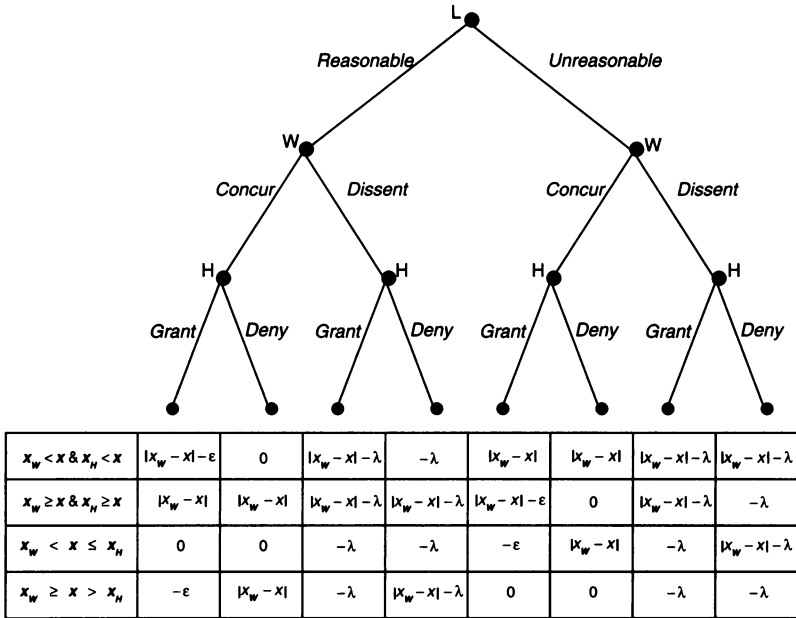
L

Reasonable

Unreasonable

W

W

Concur

Dissent

Concur

Dissent

H

H

H

H

Grant

Deny

Grant

Deny

Grant

Deny

Grant

Deny

| $x_W < x$ & $x_H < x$ | $|x_W - x| - \varepsilon$ | $0$ | $|x_W - x| - \lambda$ | $-\lambda$ | $|x_W - x|$ | $|x_W - x|$ | $|x_W - x| - \lambda$ | $|x_W - x| - \lambda$ |
|---|---|---|---|---|---|---|---|---|
| $x_W \geq x$ & $x_H \geq x$ | $|x_W - x|$ | $|x_W - x|$ | $|x_W - x| - \lambda$ | $|x_W - x| - \lambda$ | $|x_W - x| - \varepsilon$ | $0$ | $|x_W - x| - \lambda$ | $-\lambda$ |
| $x_W < x \leq x_H$ | $0$ | $0$ | $-\lambda$ | $-\lambda$ | $-\varepsilon$ | $|x_W - x|$ | $-\lambda$ | $|x_W - x| - \lambda$ |
| $x_W \geq x > x_H$ | $-\varepsilon$ | $|x_W - x|$ | $-\lambda$ | $|x_W - x| - \lambda$ | $0$ | $0$ | $-\lambda$ | $-\lambda$ |